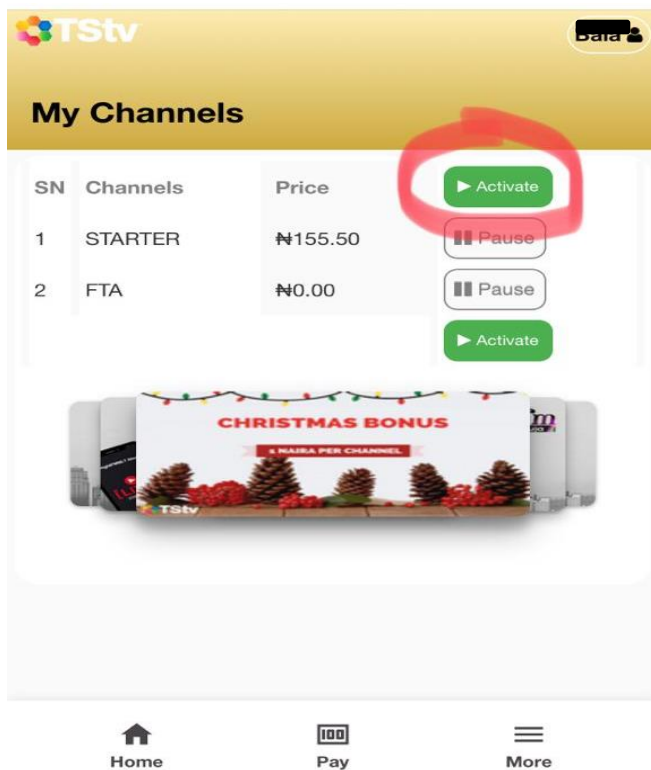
TStv

Bala

My Channels

| SN | Channels | Price | ▶ Activate |
|---|---|---|---|
| 1 | STARTER | ₦155.50 | ▮▮ Pause |
| 2 | FTA | ₦0.00 | ▮▮ Pause |
| | | | ▶ Activate |

CHRISTMAS BONUS

5 NAIRA PER CHANNEL

TStv

Home

Pay

More